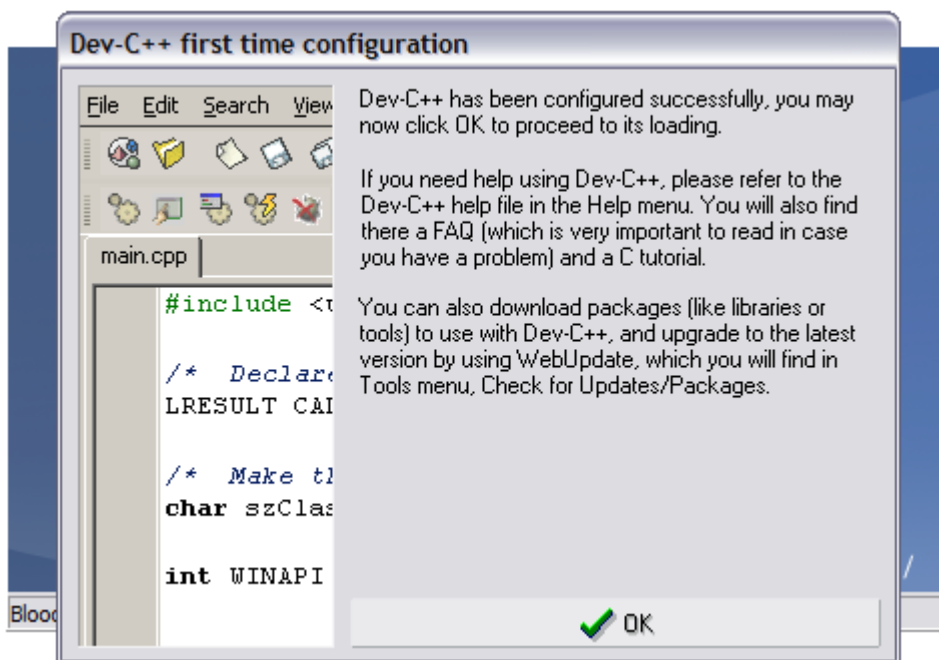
Dev-C++ first time configuration

File Edit Search View

main.cpp

#include <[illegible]

/* Declare
LRESULT CA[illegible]

/* Make t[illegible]
char szCla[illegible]

int WINAPI

Dev-C++ has been configured successfully, you may now click OK to proceed to its loading.

If you need help using Dev-C++, please refer to the Dev-C++ help file in the Help menu. You will also find there a FAQ (which is very important to read in case you have a problem) and a C tutorial.

You can also download packages (like libraries or tools) to use with Dev-C++, and upgrade to the latest version by using WebUpdate, which you will find in Tools menu, Check for Updates/Packages.

OK

Bloo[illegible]